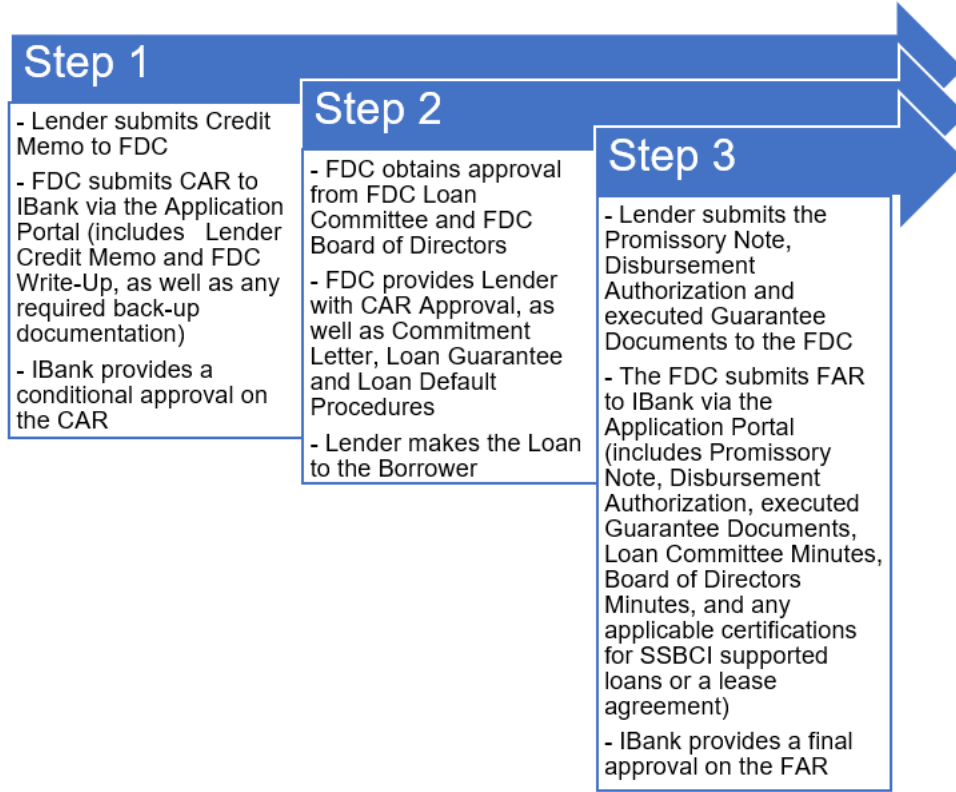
Step 1

- Lender submits Credit Memo to FDC

- FDC submits CAR to IBank via the Application Portal (includes Lender Credit Memo and FDC Write-Up, as well as any required back-up documentation)

- IBank provides a conditional approval on the CAR

Step 2

- FDC obtains approval from FDC Loan Committee and FDC Board of Directors

- FDC provides Lender with CAR Approval, as well as Commitment Letter, Loan Guarantee and Loan Default Procedures

- Lender makes the Loan to the Borrower

Step 3

- Lender submits the Promissory Note, Disbursement Authorization and executed Guarantee Documents to the FDC

- The FDC submits FAR to IBank via the Application Portal (includes Promissory Note, Disbursement Authorization, executed Guarantee Documents, Loan Committee Minutes, Board of Directors Minutes, and any applicable certifications for SSBCI supported loans or a lease agreement)

- IBank provides a final approval on the FAR